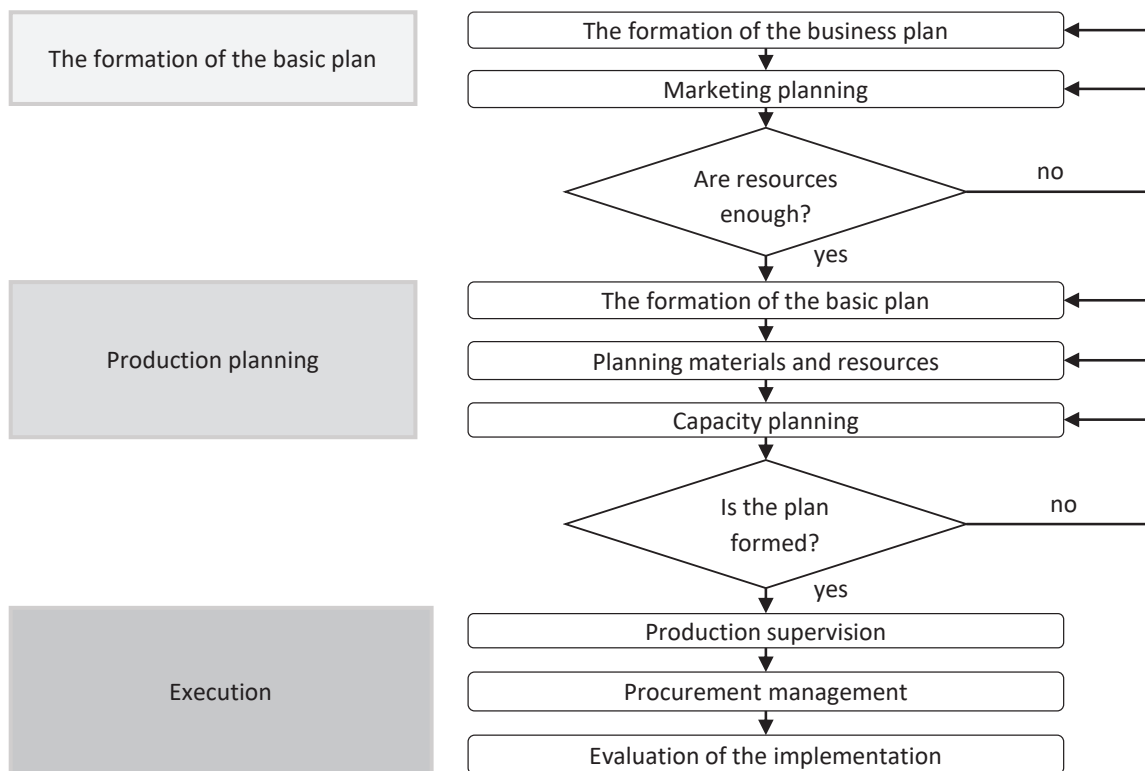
The formation of the basic plan

The formation of the business plan

Marketing planning

Are resources enough?

no

yes

Production planning

The formation of the basic plan

Planning materials and resources

Capacity planning

Is the plan formed?

no

yes

Execution

Production supervision

Procurement management

Evaluation of the implementation